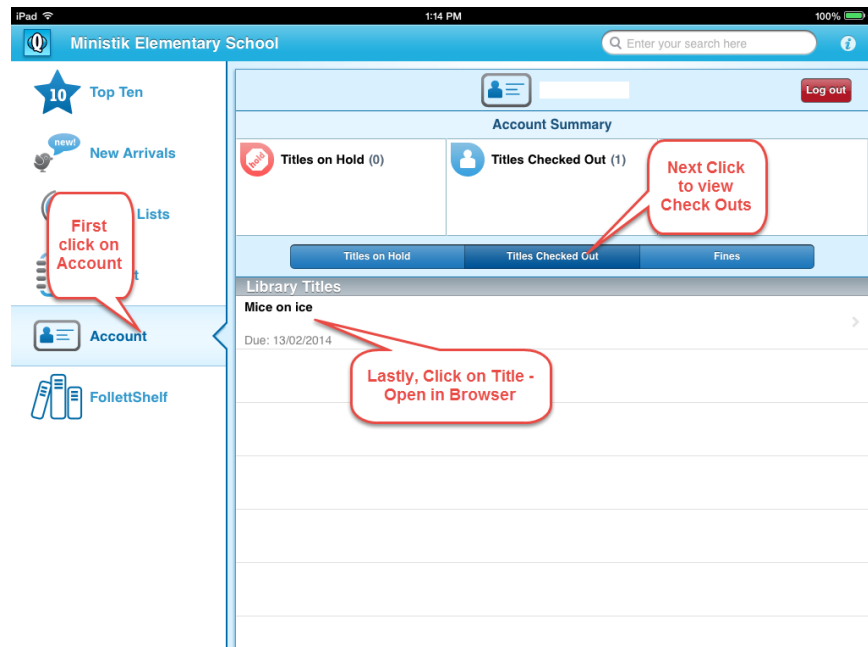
iPad
1:14 PM
100%

Ministik Elementary School
Enter your search here

10 Top Ten

new! New Arrivals

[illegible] Lists

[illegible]t

Account

FollettShelf

First click on Account

Log out

Account Summary

hold Titles on Hold (0)

Titles Checked Out (1)

Next Click to view Check Outs

Titles on Hold | Titles Checked Out | Fines

Library Titles

Mice on ice

Due: 13/02/2014

Lastly, Click on Title - Open in Browser